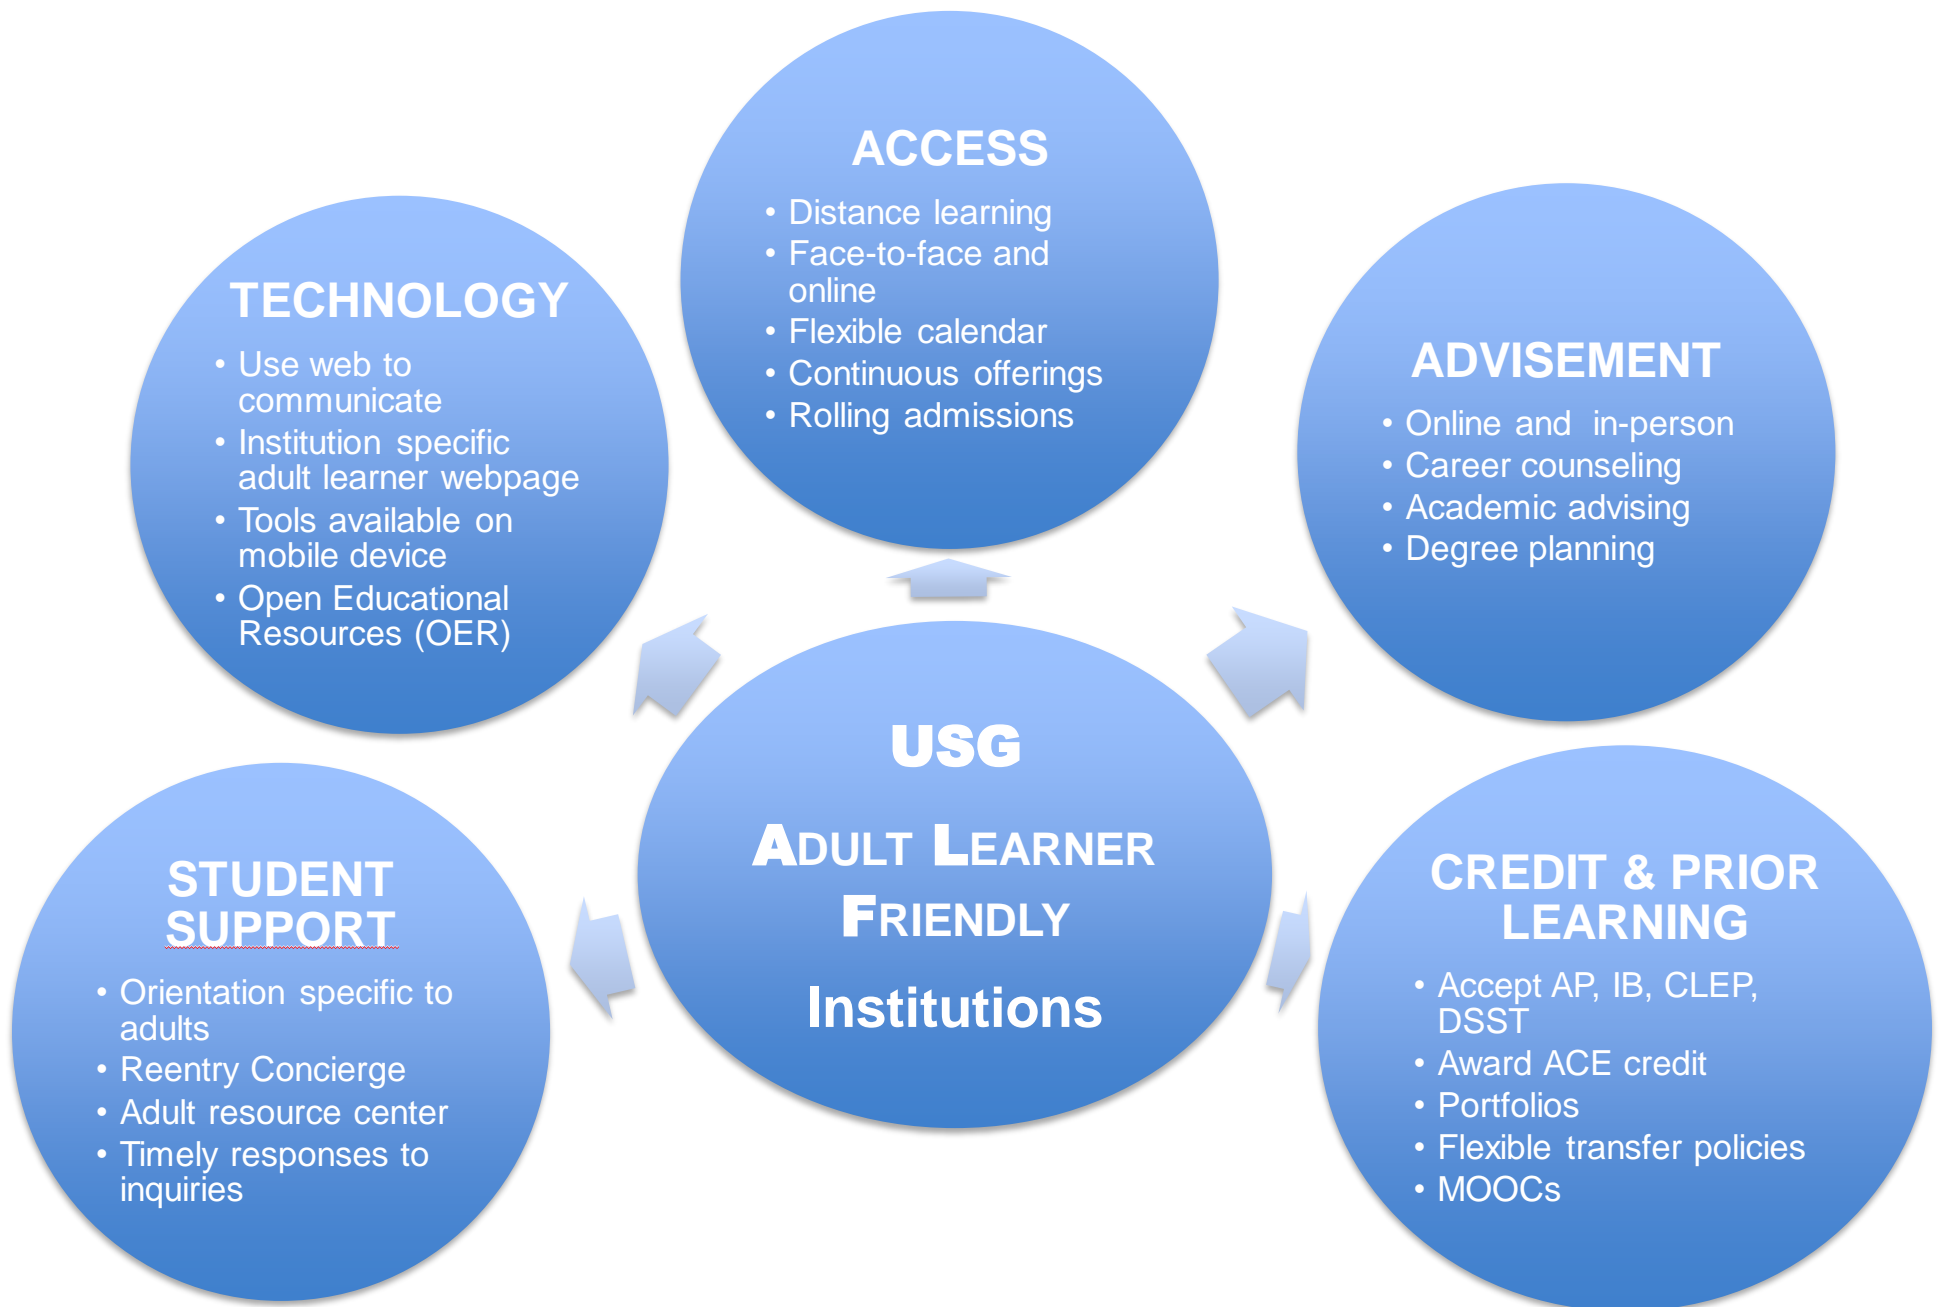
ACCESS

- Distance learning
- Face-to-face and online
- Flexible calendar
- Continuous offerings
- Rolling admissions

TECHNOLOGY

- Use web to communicate
- Institution specific adult learner webpage
- Tools available on mobile device
- Open Educational Resources (OER)

ADVISEMENT

- Online and in-person
- Career counseling
- Academic advising
- Degree planning

USG

ADULT LEARNER FRIENDLY

Institutions

STUDENT SUPPORT

- Orientation specific to adults
- Reentry Concierge
- Adult resource center
- Timely responses to inquiries

CREDIT & PRIOR LEARNING

- Accept AP, IB, CLEP, DSST
- Award ACE credit
- Portfolios
- Flexible transfer policies
- MOOCs